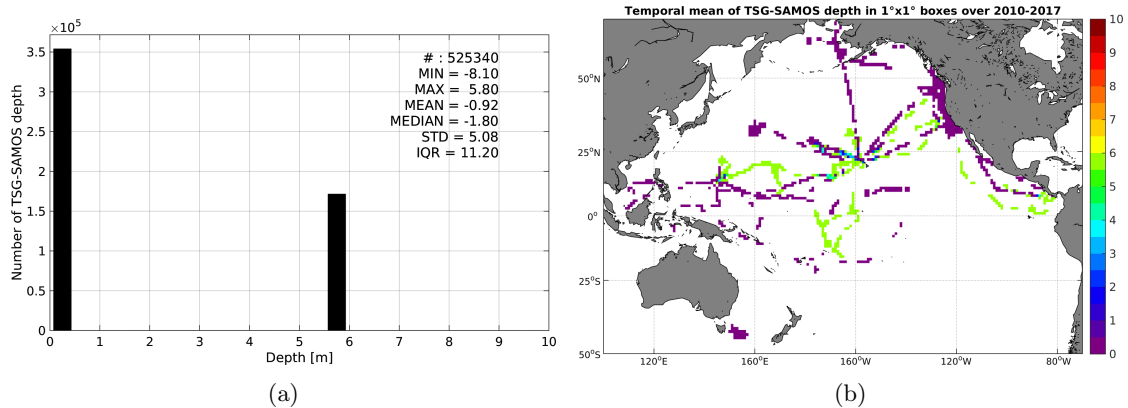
$\times10^5$
3.5
3
2.5
2
1.5
1
0.5
0
Number of TSG-SAMOS depth
# : 525340
MIN = -8.10
MAX = 5.80
MEAN = -0.92
MEDIAN = -1.80
STD = 5.08
IQR = 11.20
0 1 2 3 4 5 6 7 8 9 10
Depth [m]
(a)

Temporal mean of TSG-SAMOS depth in 1°x1° boxes over 2010-2017
50°N
25°N
0°
25°S
50°S
120°E 160°E 160°W 120°W 80°W
10
9
8
7
6
5
4
3
2
1
0
(b)